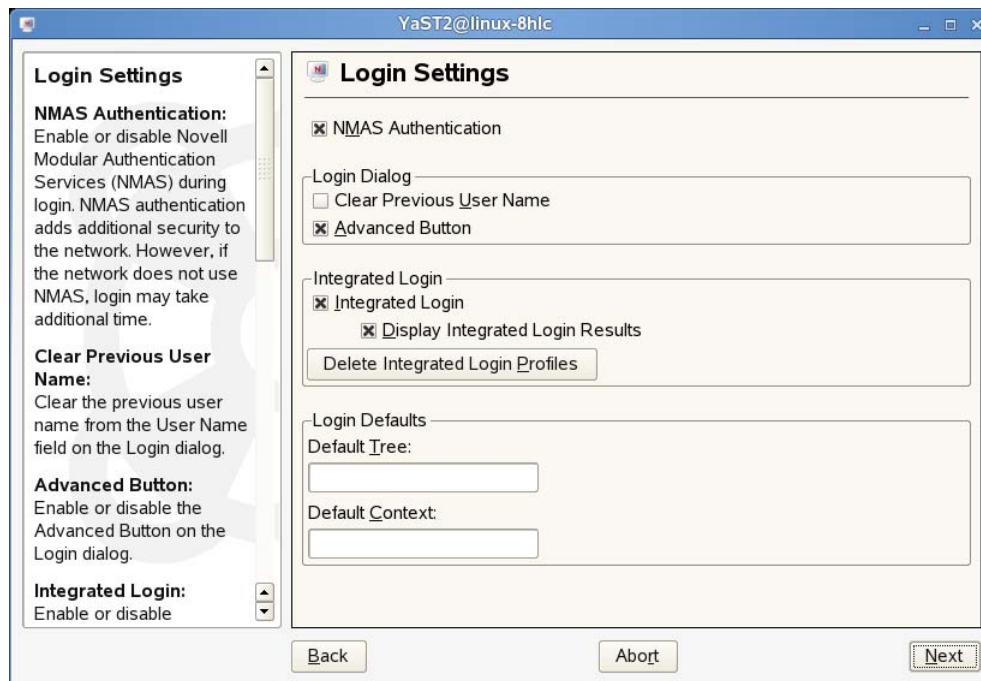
YaST2@linux-8hlc

Login Settings

NMAS Authentication: Enable or disable Novell Modular Authentication Services (NMAS) during login. NMAS authentication adds additional security to the network. However, if the network does not use NMAS, login may take additional time.

Clear Previous User Name: Clear the previous user name from the User Name field on the Login dialog.

Advanced Button: Enable or disable the Advanced Button on the Login dialog.

Integrated Login: Enable or disable

Login Settings

☒ NMAS Authentication

Login Dialog
☐ Clear Previous User Name
☒ Advanced Button

Integrated Login
☒ Integrated Login
☒ Display Integrated Login Results
Delete Integrated Login Profiles

Login Defaults
Default Tree:
Default Context:

Back
Abort
Next